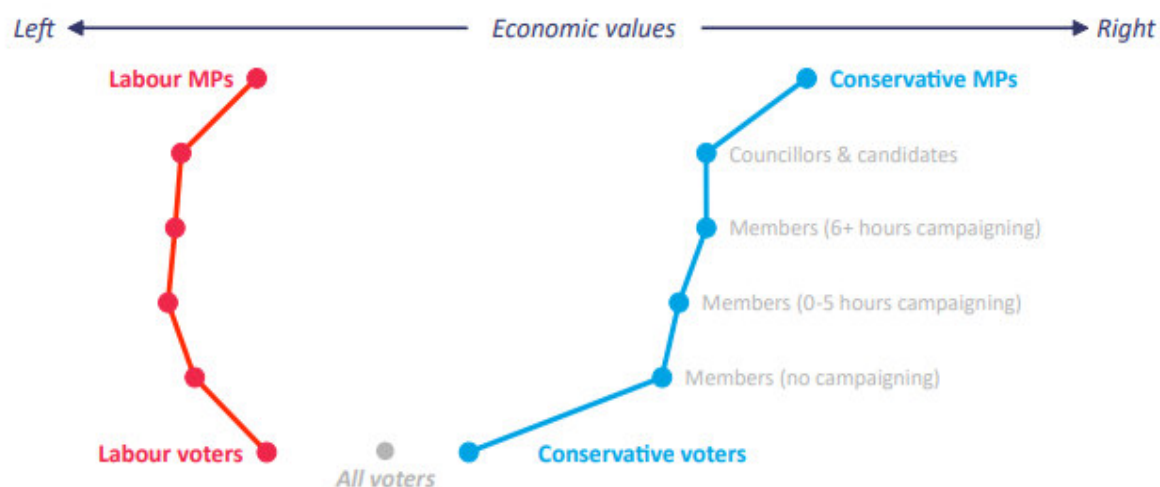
Left Economic values Right

Labour MPs

Conservative MPs

Councillors & candidates

Members (6+ hours campaigning)

Members (0-5 hours campaigning)

Members (no campaigning)

Labour voters

All voters

Conservative voters